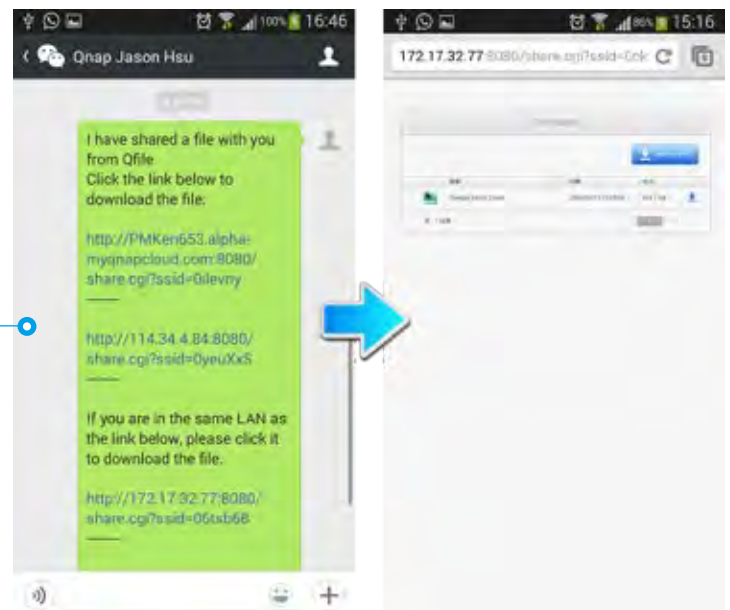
100% 16:46

Qnap Jason Hsu

I have shared a file with you from Qfile
Click the link below to download the file:

http://PMKen653.alpha-myqnapcloud.com:8080/share.cgi?ssid=0ilevny
——

http://114.34.4.84:8080/share.cgi?ssid=0yeuXxS
——

If you are in the same LAN as the link below, please click it to download the file.

http://172.17.32.77:8080/share.cgi?ssid=05tsb68
——

86% 15:16

172.17.32.77:8080/share.cgi?ssid=0ck